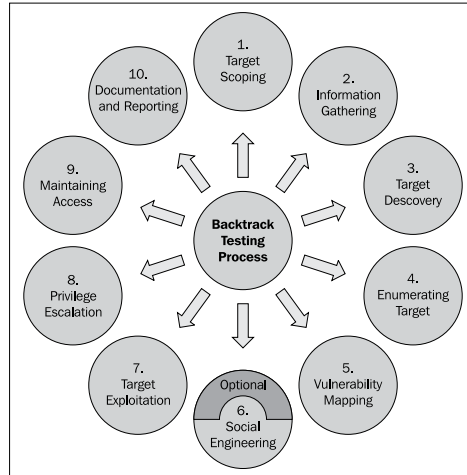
1.
Target
Scoping

2.
Information
Gathering

3.
Target
Descovery

4.
Enumerating
Target

5.
Vulnerability
Mapping

Optional
6.
Social
Engineering

7.
Target
Exploitation

8.
Privilege
Escalation

9.
Maintaining
Access

10.
Documentation
and Reporting

Backtrack
Testing
Process